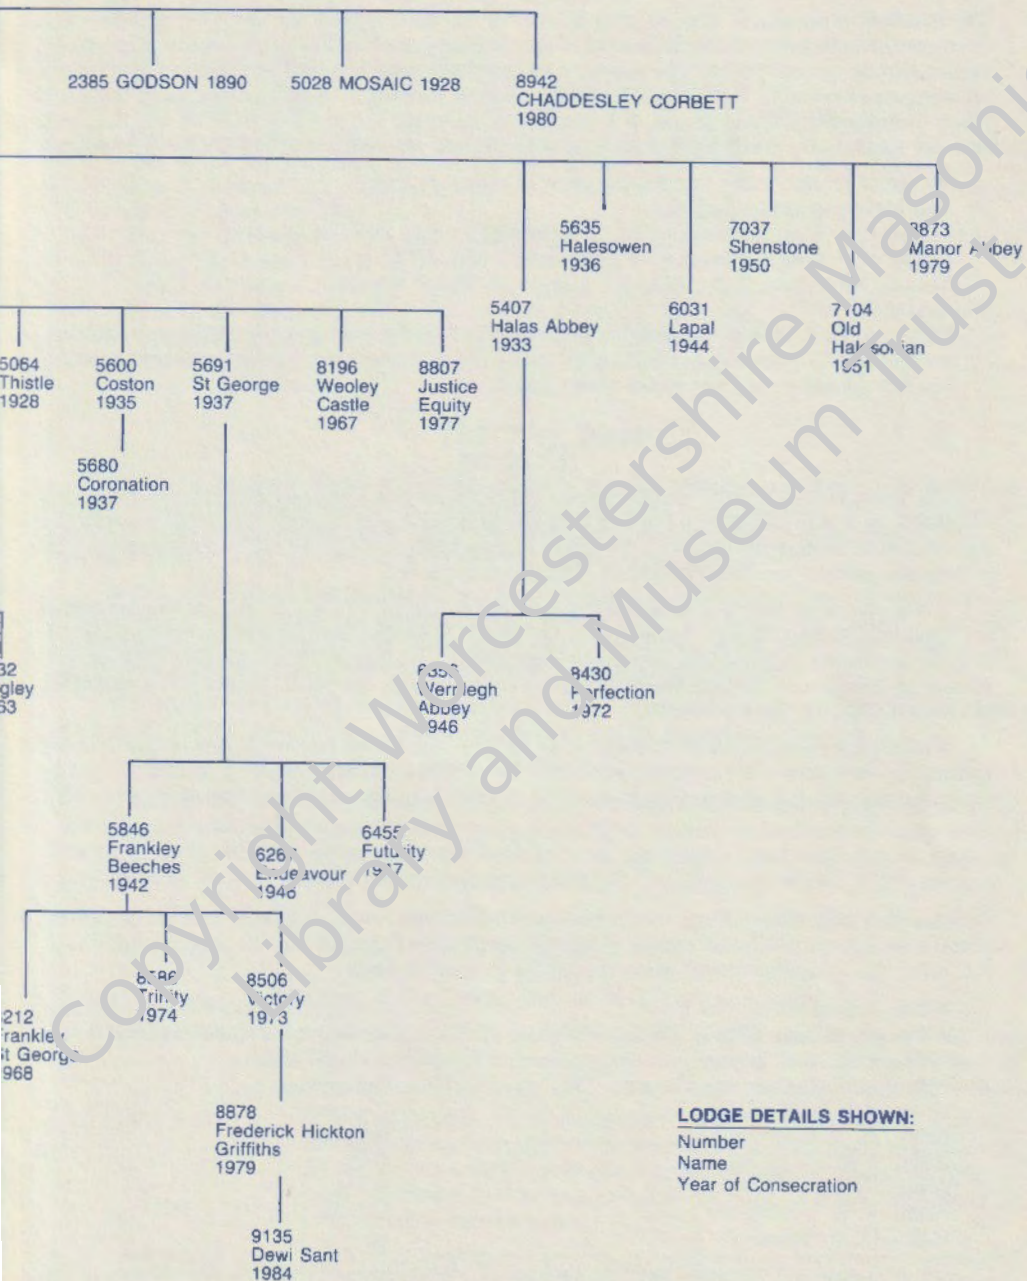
2385 GODSON 1890

5028 MOSAIC 1928

8942
CHADDESLEY CORBETT
1980

5635
Halesowen
1936

7037
Shenstone
1950

8873
Manor Abbey
1979

5407
Halas Abbey
1933

6031
Lapal
1944

7104
Old
Halesonian
1951

5064
Thistle
1928

5600
Coston
1935

5691
St George
1937

8196
Weoley
Castle
1967

8807
Justice
Equity
1977

5680
Coronation
1937

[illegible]82
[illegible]gley
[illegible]63

6350
Werrlegh
Abbey
1946

8430
Perfection
1972

5846
Frankley
Beeches
1942

6261
Endeavour
1946

6455
Futurity
1947

8586
Trinity
1974

8506
Victory
1973

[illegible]212
Frankley
St George
1968

8878
Frederick Hickton
Griffiths
1979

9135
Dewi Sant
1984

LODGE DETAILS SHOWN:
Number
Name
Year of Consecration

Copyright Worcestershire Masonic Library and Museum Trust